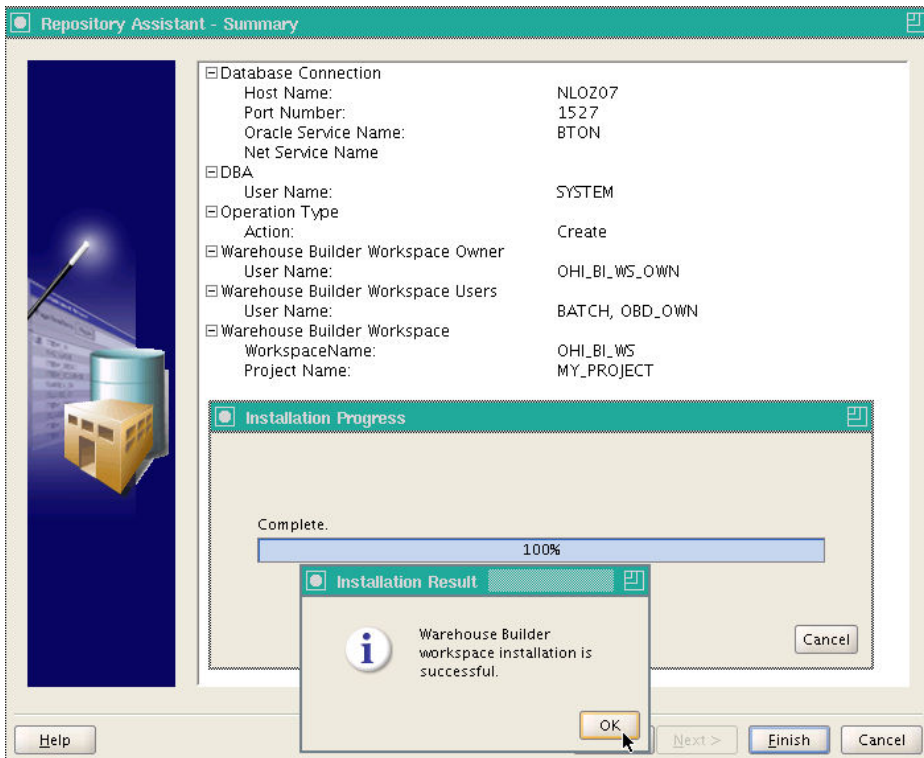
Repository Assistant - Summary

Database Connection
Host Name: NLOZ07
Port Number: 1527
Oracle Service Name: BTON
Net Service Name
DBA
User Name: SYSTEM
Operation Type
Action: Create
Warehouse Builder Workspace Owner
User Name: OHI_BI_WS_OWN
Warehouse Builder Workspace Users
User Name: BATCH, OBD_OWN
Warehouse Builder Workspace
WorkspaceName: OHI_BI_WS
Project Name: MY_PROJECT

Installation Progress

Complete.

100%

Cancel

Installation Result

Warehouse Builder workspace installation is successful.

OK

Help

Next >

Finish

Cancel